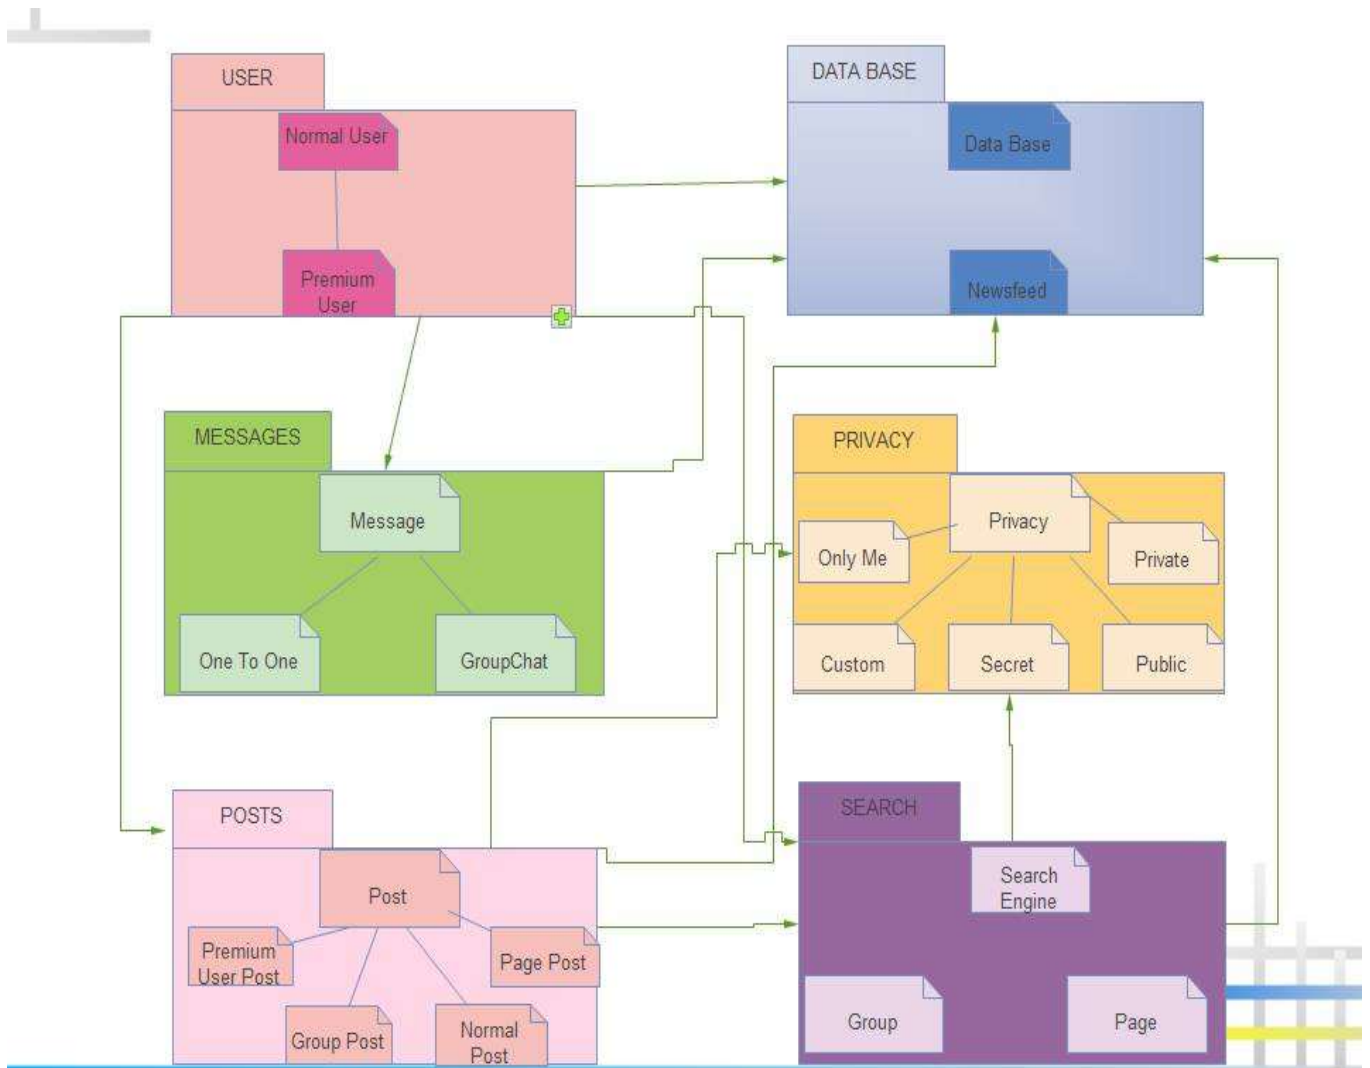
USER

Normal User

Premium User

DATA BASE

Data Base

Newsfeed

MESSAGES

Message

One To One

GroupChat

PRIVACY

Privacy

Only Me

Private

Custom

Secret

Public

POSTS

Post

Premium User Post

Page Post

Group Post

Normal Post

SEARCH

Search Engine

Group

Page